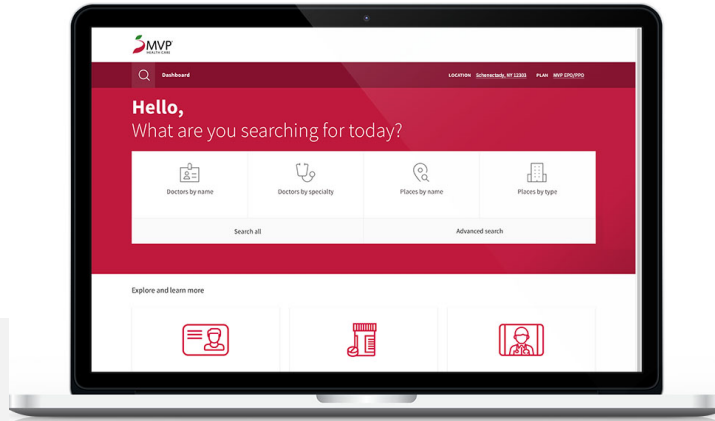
MVP HEALTH CARE

Dashboard

LOCATION Schenectady, NY 12303 PLAN MVP EPO/PPO

Hello,
What are you searching for today?

Doctors by name

Doctors by specialty

Places by name

Places by type

Search all

Advanced search

Explore and learn more